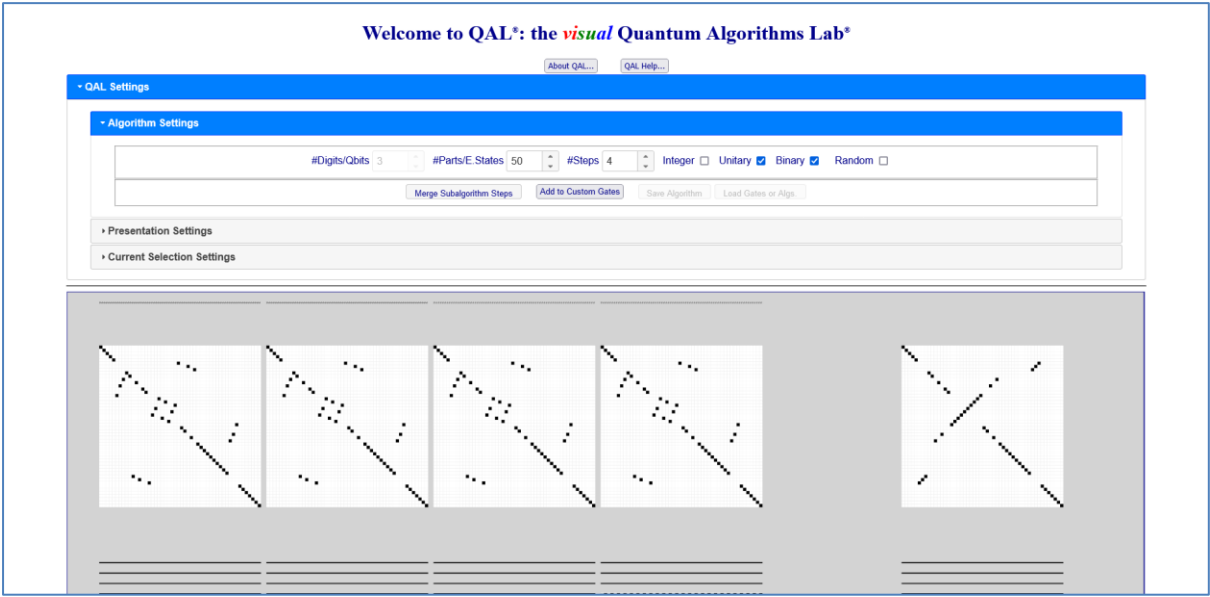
Welcome to QAL®: the visual Quantum Algorithms Lab®

About QAL... QAL Help...

QAL Settings

Algorithm Settings

#Digits/Qbits 3 #Parts/E.States 50 #Steps 4 Integer Unitary Binary Random

Merge Subalgorithm Steps Add to Custom Gates Save Algorithm Load Gates or Algs...

Presentation Settings

Current Selection Settings